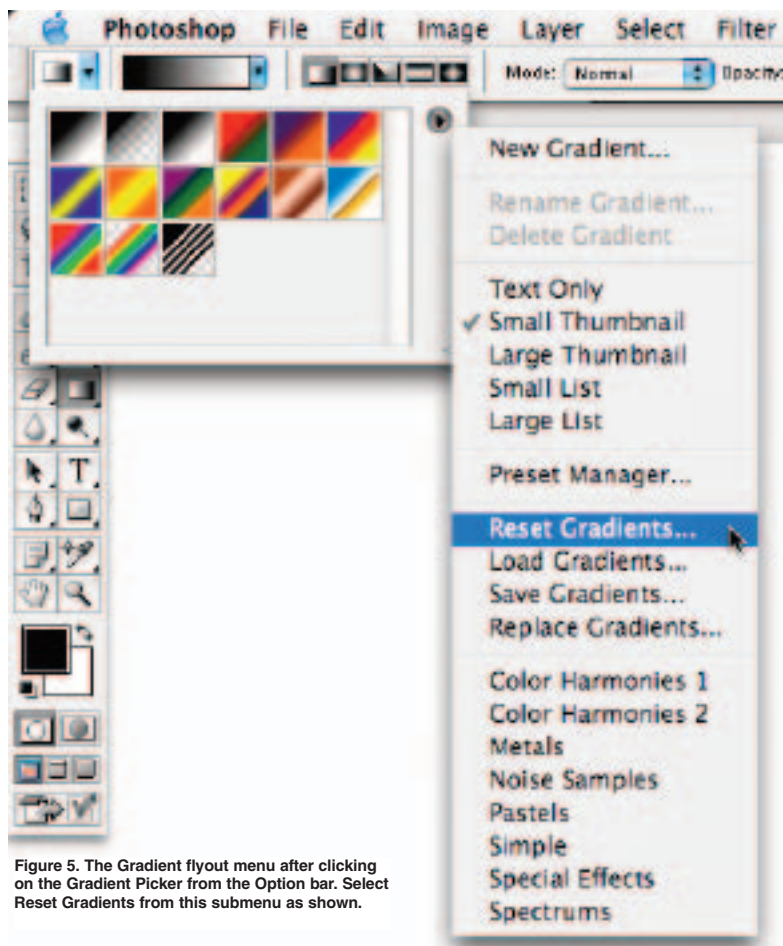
Photoshop File Edit Image Layer Select Filter

Mode: Normal Opacity

New Gradient...

Rename Gradient...
Delete Gradient

Text Only
✓ Small Thumbnail
Large Thumbnail
Small List
Large List

Preset Manager...

Reset Gradients...
Load Gradients...
Save Gradients...
Replace Gradients...

Color Harmonies 1
Color Harmonies 2
Metals
Noise Samples
Pastels
Simple
Special Effects
Spectrums

Figure 5. The Gradient flyout menu after clicking on the Gradient Picker from the Option bar. Select Reset Gradients from this submenu as shown.